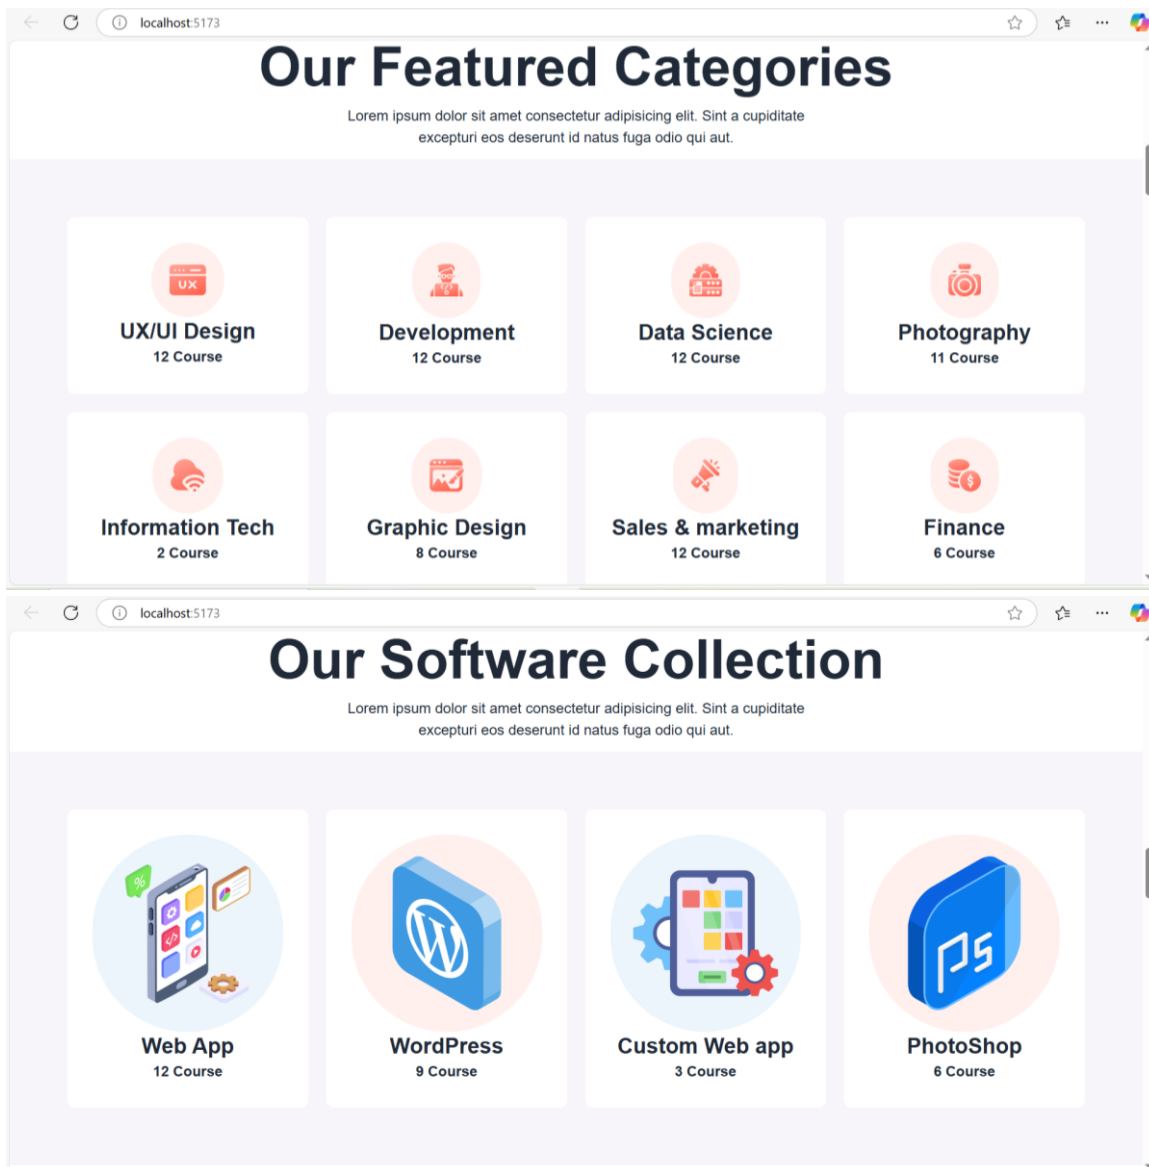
localhost:5173

Our Featured Categories

Lorem ipsum dolor sit amet consectetur adipisicing elit. Sint a cupiditate excepturi eos deserunt id natus fuga odio qui aut.

UX

UX/UI Design
12 Course

Development
12 Course

Data Science
12 Course

Photography
11 Course

Information Tech
2 Course

Graphic Design
8 Course

Sales & marketing
12 Course

Finance
6 Course

localhost:5173

Our Software Collection

Lorem ipsum dolor sit amet consectetur adipisicing elit. Sint a cupiditate excepturi eos deserunt id natus fuga odio qui aut.

%

Web App
12 Course

WordPress
9 Course

Custom Web app
3 Course

Ps

PhotoShop
6 Course